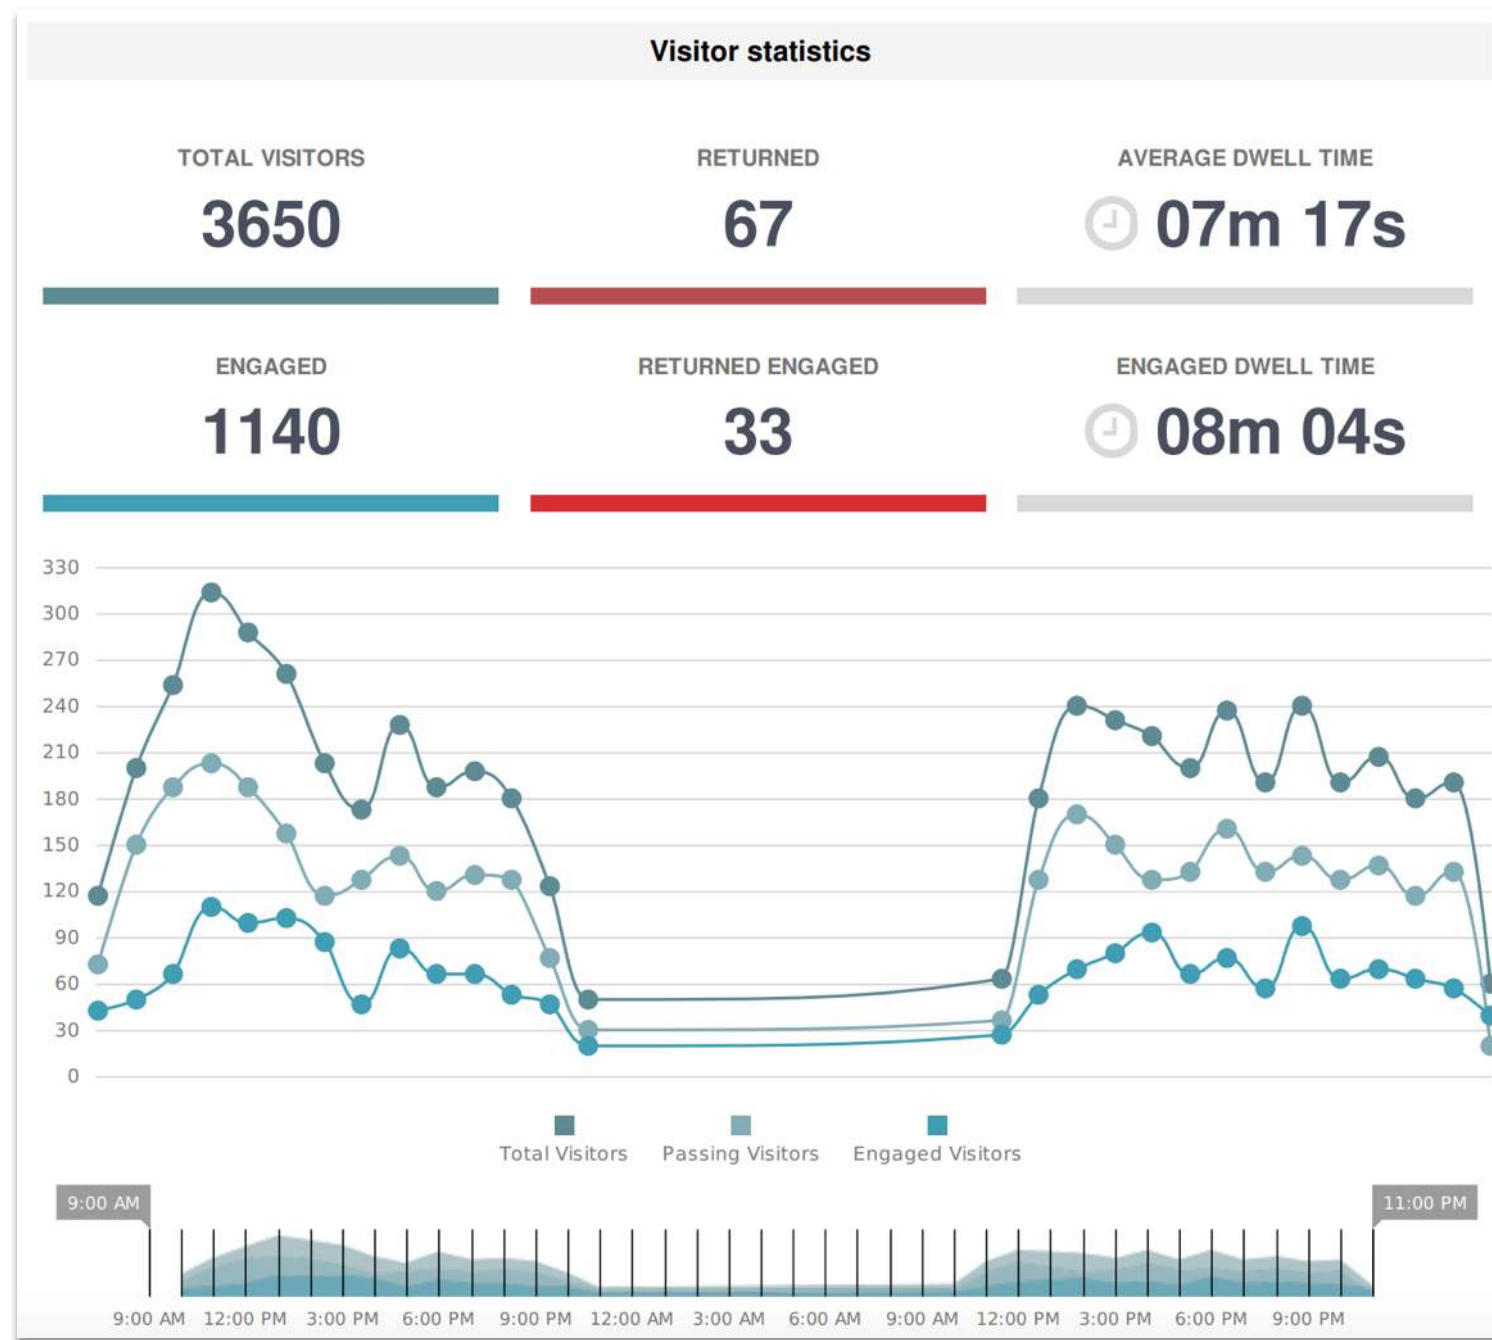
Visitor statistics

TOTAL VISITORS
3650

RETURNED
67

AVERAGE DWELL TIME
07m 17s

ENGAGED
1140

RETURNED ENGAGED
33

ENGAGED DWELL TIME
08m 04s

330
300
270
240
210
180
150
120
90
60
30
0

Total Visitors
Passing Visitors
Engaged Visitors

9:00 AM
11:00 PM

9:00 AM 12:00 PM 3:00 PM 6:00 PM 9:00 PM 12:00 AM 3:00 AM 6:00 AM 9:00 AM 12:00 PM 3:00 PM 6:00 PM 9:00 PM